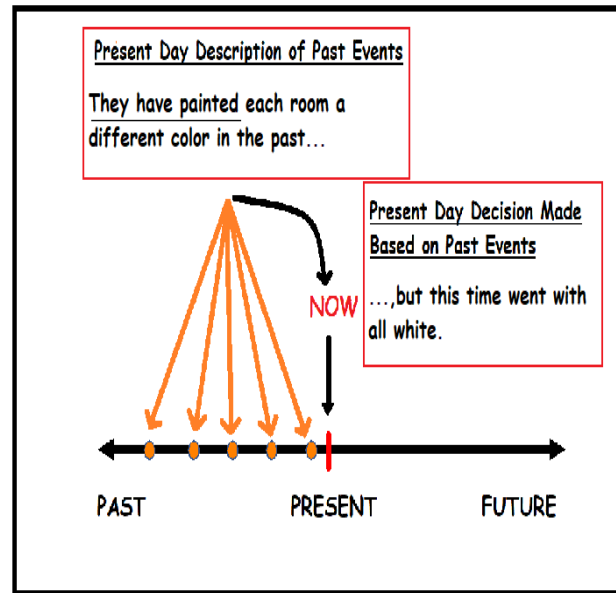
Present Day Description of Past Events

They have painted each room a different color in the past…

Present Day Decision Made Based on Past Events

…,but this time went with all white.

NOW

PAST

PRESENT

FUTURE